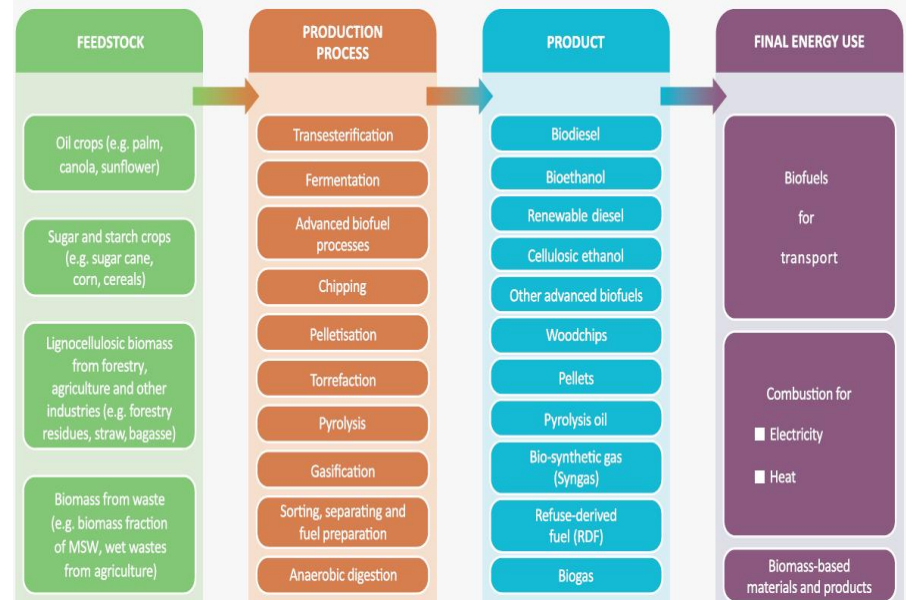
FEEDSTOCK

Oil crops (e.g. palm, canola, sunflower)

Sugar and starch crops (e.g. sugar cane, corn, cereals)

Lignocellulosic biomass from forestry, agriculture and other industries (e.g. forestry residues, straw, bagasse)

Biomass from waste (e.g. biomass fraction of MSW, wet wastes from agriculture)

PRODUCTION PROCESS

Transesterification

Fermentation

Advanced biofuel processes

Chipping

Pelletisation

Torrefaction

Pyrolysis

Gasification

Sorting, separating and fuel preparation

Anaerobic digestion

PRODUCT

Biodiesel

Bioethanol

Renewable diesel

Cellulosic ethanol

Other advanced biofuels

Woodchips

Pellets

Pyrolysis oil

Bio-synthetic gas (Syngas)

Refuse-derived fuel (RDF)

Biogas

FINAL ENERGY USE

Biofuels for transport

Combustion for
Electricity
Heat

Biomass-based materials and products